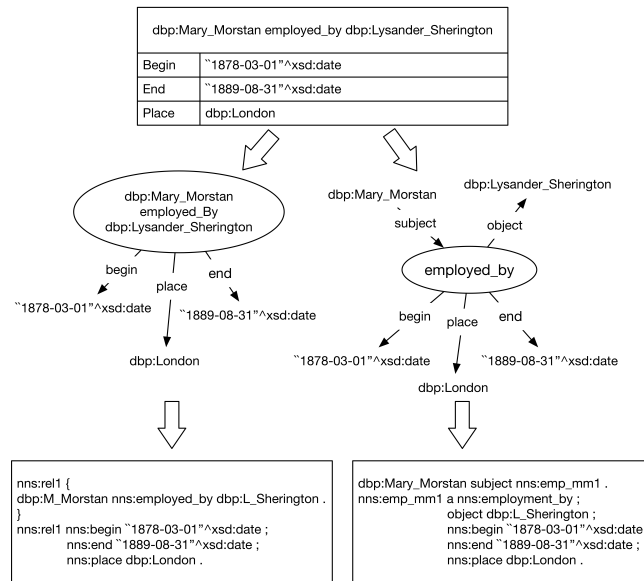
dbp:Mary_Morstan employed_by dbp:Lysander_Sherington

| Begin | ``1878-03-01"^xsd:date |
|---|---|
| End | ``1889-08-31"^xsd:date |
| Place | dbp:London |

dbp:Mary_Morstan employed_By dbp:Lysander_Sherington

begin

place

end

``1878-03-01"^xsd:date

``1889-08-31"^xsd:date

dbp:London

dbp:Mary_Morstan

dbp:Lysander_Sherington

subject

object

employed_by

begin

place

end

``1878-03-01"^xsd:date

``1889-08-31"^xsd:date

dbp:London

nns:rel1 {
dbp:M_Morstan nns:employed_by dbp:L_Sherington .
}
nns:rel1 nns:begin ``1878-03-01"^xsd:date ;
nns:end ``1889-08-31"^xsd:date ;
nns:place dbp:London .

dbp:Mary_Morstan subject nns:emp_mm1 .
nns:emp_mm1 a nns:employment_by ;
object dbp:L_Sherington ;
nns:begin ``1878-03-01"^xsd:date
nns:end ``1889-08-31"^xsd:date ;
nns:place dbp:London .